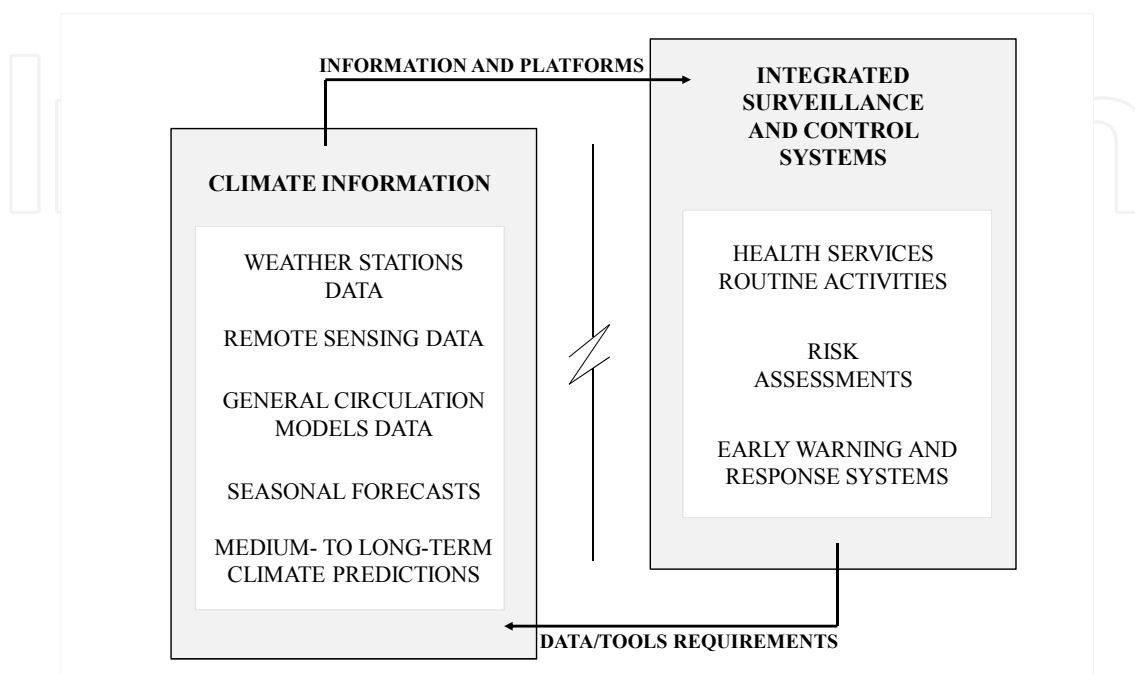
INFORMATION AND PLATFORMS

CLIMATE INFORMATION

WEATHER STATIONS DATA

REMOTE SENSING DATA

GENERAL CIRCULATION MODELS DATA

SEASONAL FORECASTS

MEDIUM- TO LONG-TERM CLIMATE PREDICTIONS

INTEGRATED SURVEILLANCE AND CONTROL SYSTEMS

HEALTH SERVICES ROUTINE ACTIVITIES

RISK ASSESSMENTS

EARLY WARNING AND RESPONSE SYSTEMS

DATA/TOOLS REQUIREMENTS